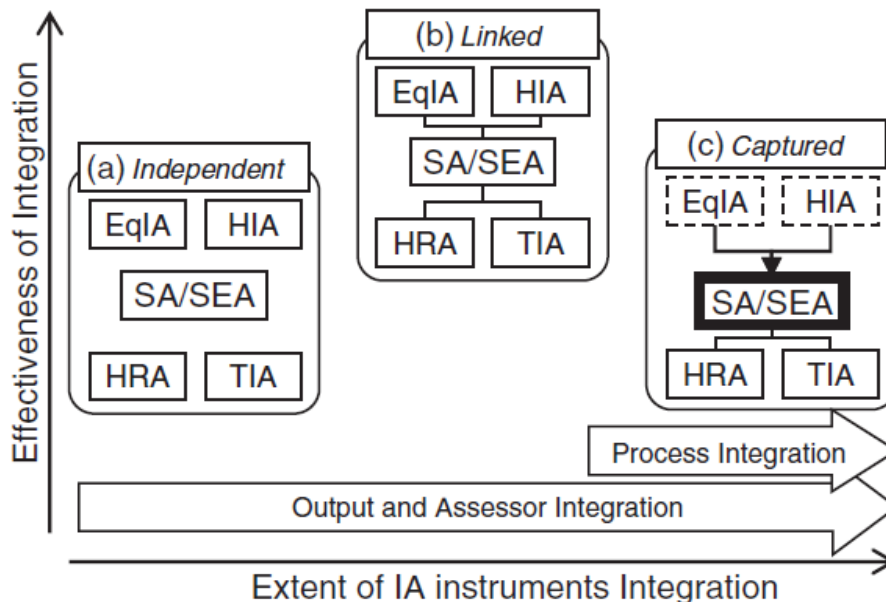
Effectiveness of Integration

(b) *Linked*

EqIA

HIA

SA/SEA

HRA

TIA

(a) *Independent*

EqIA

HIA

SA/SEA

HRA

TIA

(c) *Captured*

EqIA

HIA

SA/SEA

HRA

TIA

Process Integration

Output and Assessor Integration

Extent of IA instruments Integration